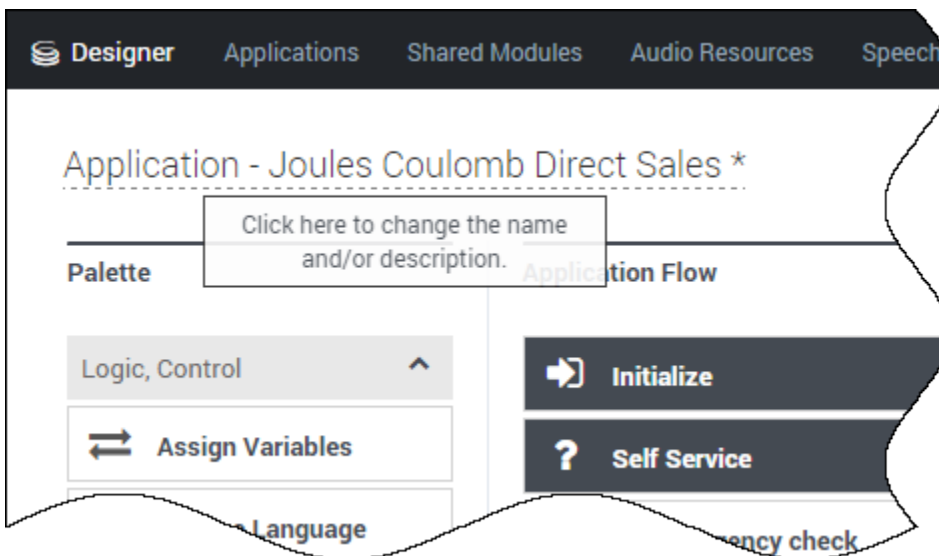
Designer Applications Shared Modules Audio Resources Speech

Application - Joules Coulomb Direct Sales *

Click here to change the name and/or description.

Palette

Applica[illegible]tion Flow

Logic, Control

Assign Variables

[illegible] Language

Initialize

Self Service

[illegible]ency check